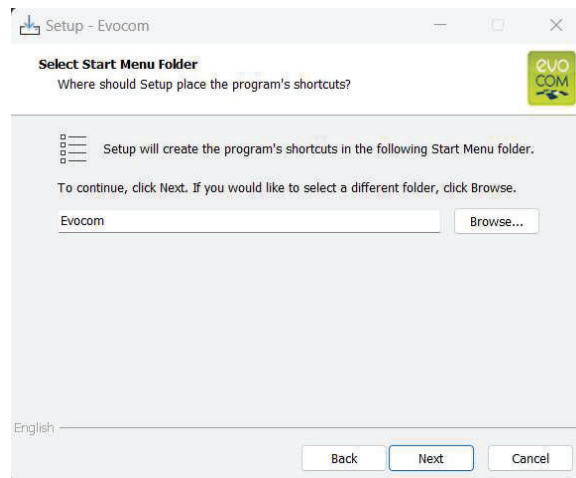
Setup - Evocom

Select Start Menu Folder
Where should Setup place the program's shortcuts?

evo
COM

Setup will create the program's shortcuts in the following Start Menu folder.

To continue, click Next. If you would like to select a different folder, click Browse.

Evocom

Browse...

English

Back

Next

Cancel